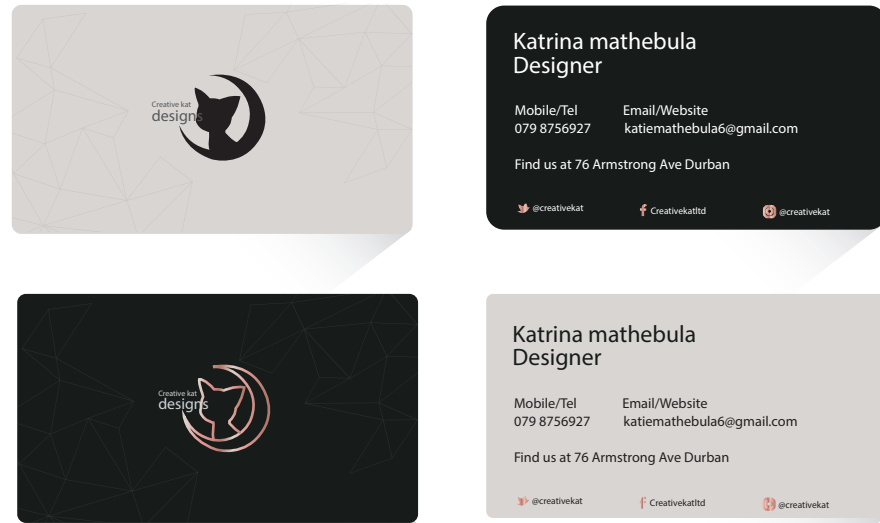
Creative kat
designs

Katrina mathebula
Designer

Mobile/Tel
079 8756927

Email/Website
katiemathebula6@gmail.com

Find us at 76 Armstrong Ave Durban

@creativekat Creativekatltd @creativekat

Creative kat
designs

Katrina mathebula
Designer

Mobile/Tel
079 8756927

Email/Website
katiemathebula6@gmail.com

Find us at 76 Armstrong Ave Durban

@creativekat Creativekatltd @creativekat